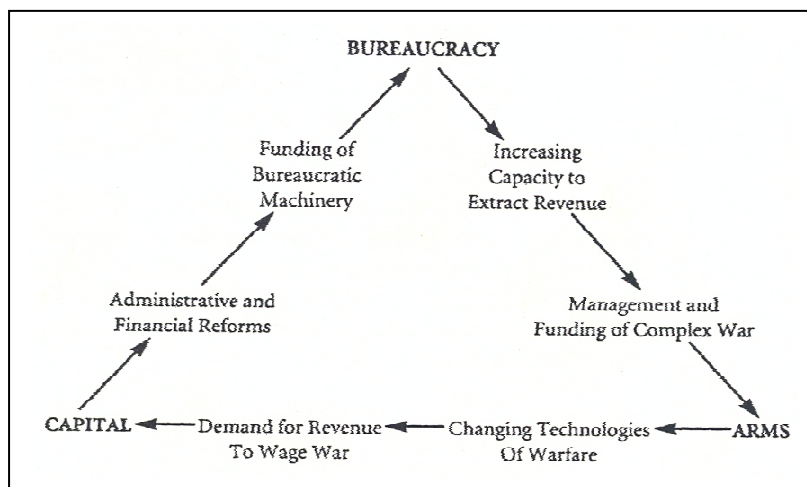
BUREAUCRACY

Funding of Bureaucratic Machinery

Increasing Capacity to Extract Revenue

Administrative and Financial Reforms

Management and Funding of Complex War

CAPITAL

Demand for Revenue To Wage War

Changing Technologies Of Warfare

ARMS